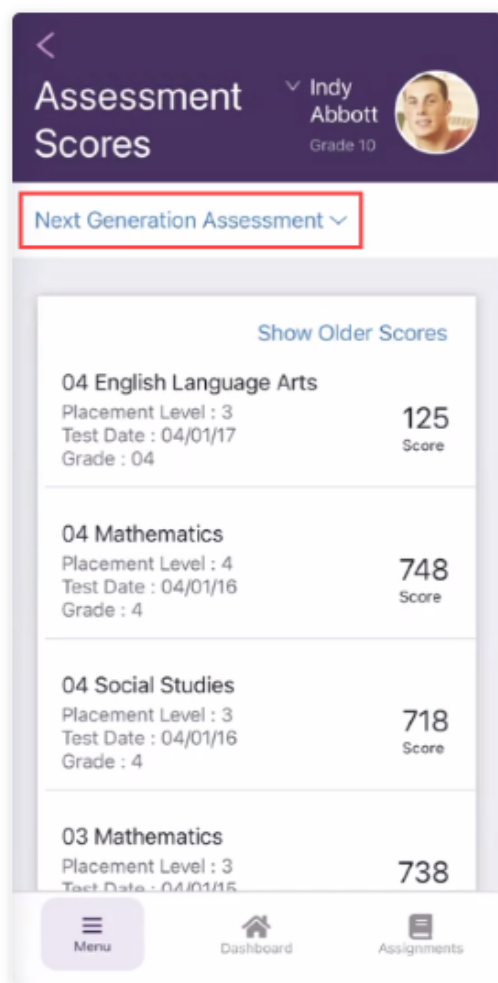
<

Assessment Scores

Indy Abbott
Grade 10

Next Generation Assessment

Show Older Scores

04 English Language Arts
Placement Level : 3
Test Date : 04/01/17
Grade : 04

125
Score

04 Mathematics
Placement Level : 4
Test Date : 04/01/16
Grade : 4

748
Score

04 Social Studies
Placement Level : 3
Test Date : 04/01/16
Grade : 4

718
Score

03 Mathematics
Placement Level : 3
Test Date : 04/01/15

738

Menu

Dashboard

Assignments